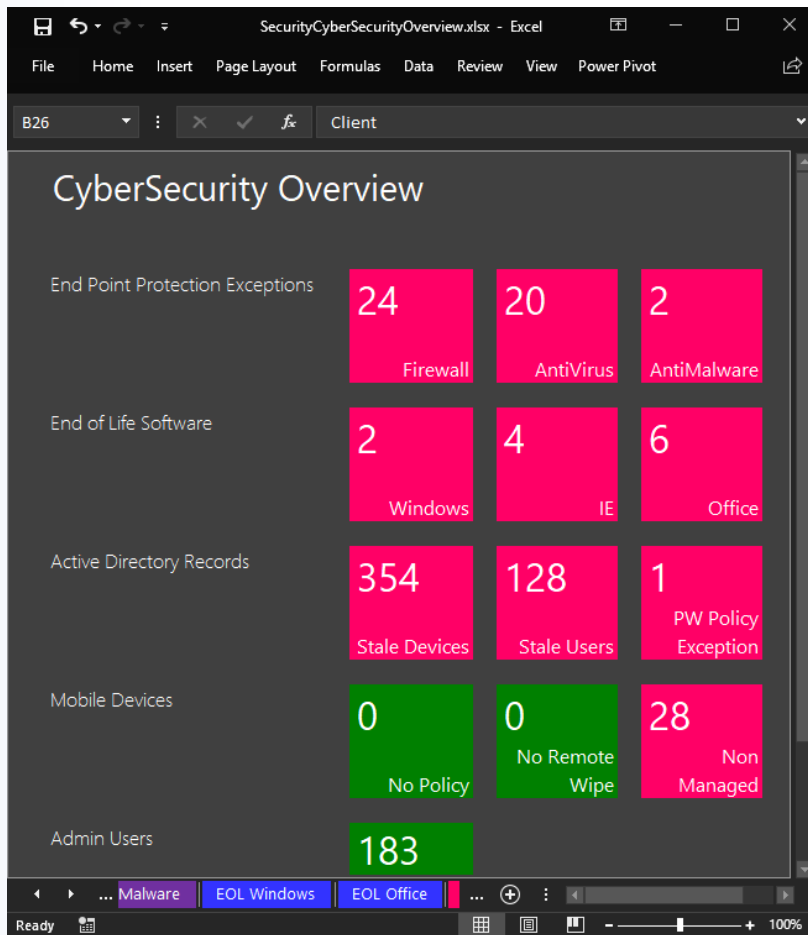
SecurityCyberSecurityOverview.xlsx - Excel

File Home Insert Page Layout Formulas Data Review View Power Pivot

B26 Client

CyberSecurity Overview

End Point Protection Exceptions

24 Firewall

20 AntiVirus

2 AntiMalware

End of Life Software

2 Windows

4 IE

6 Office

Active Directory Records

354 Stale Devices

128 Stale Users

1 PW Policy Exception

Mobile Devices

0 No Policy

0 No Remote Wipe

28 Non Managed

Admin Users

183

... Malware EOL Windows EOL Office ...

Ready 100%